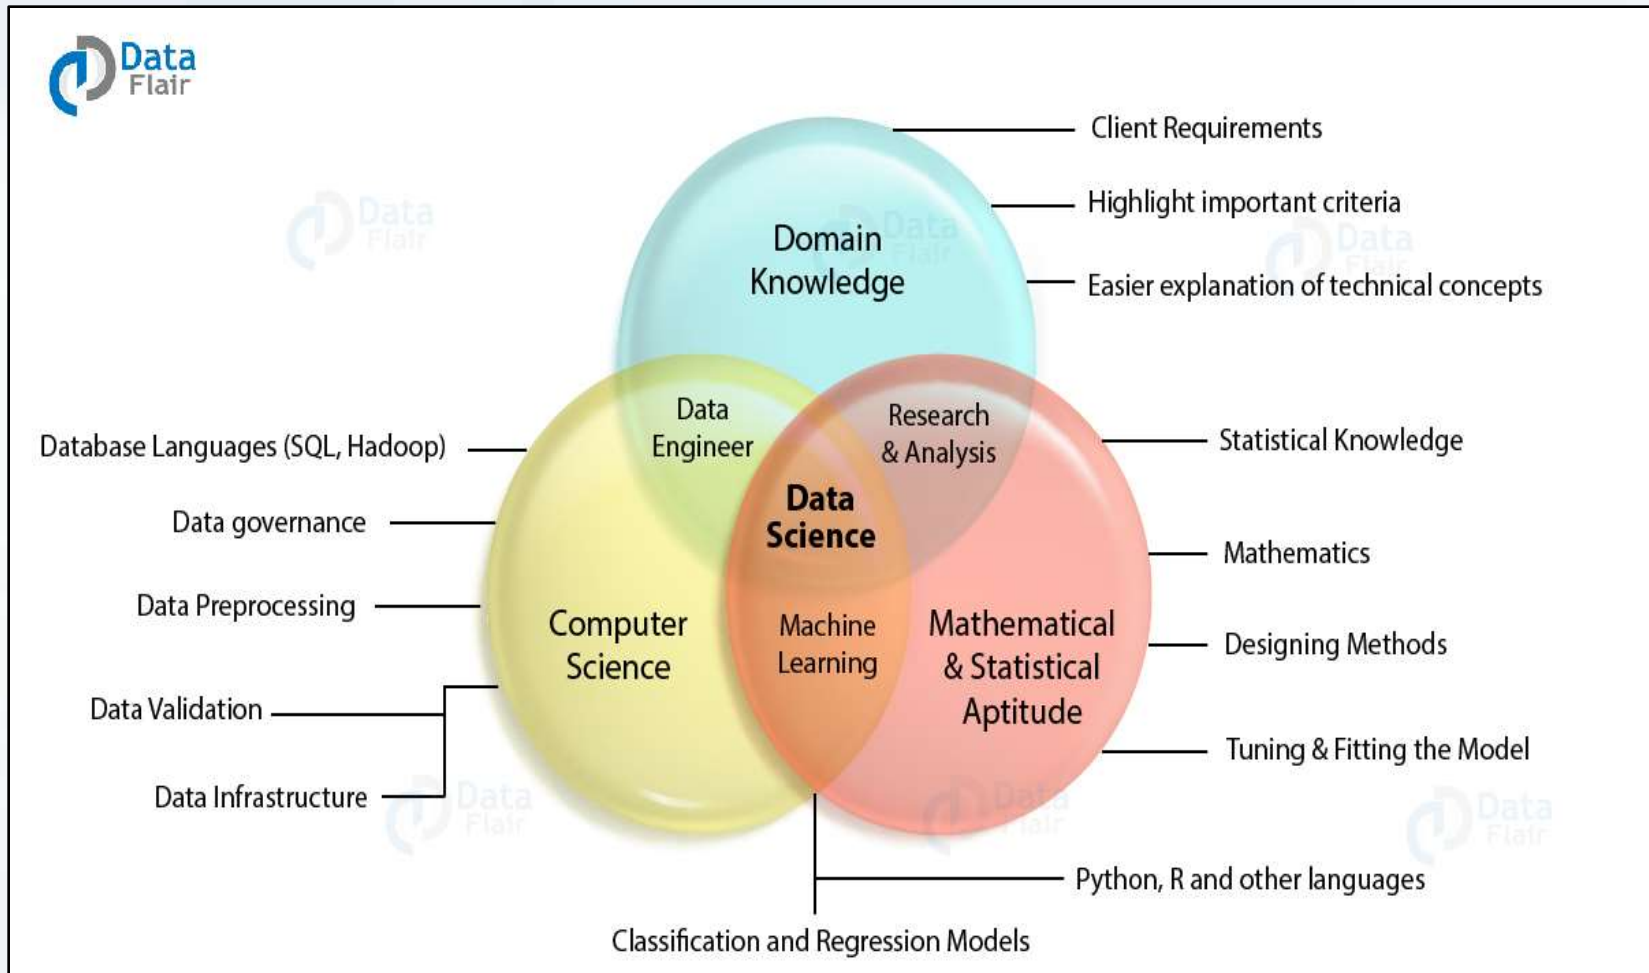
Data Flair

Client Requirements

Highlight important criteria

Domain Knowledge

Easier explanation of technical concepts

Data Engineer

Research & Analysis

Database Languages (SQL, Hadoop)

Statistical Knowledge

Data Science

Data governance

Mathematics

Data Preprocessing

Computer Science

Machine Learning

Mathematical & Statistical Aptitude

Designing Methods

Data Validation

Tuning & Fitting the Model

Data Infrastructure

Python, R and other languages

Classification and Regression Models